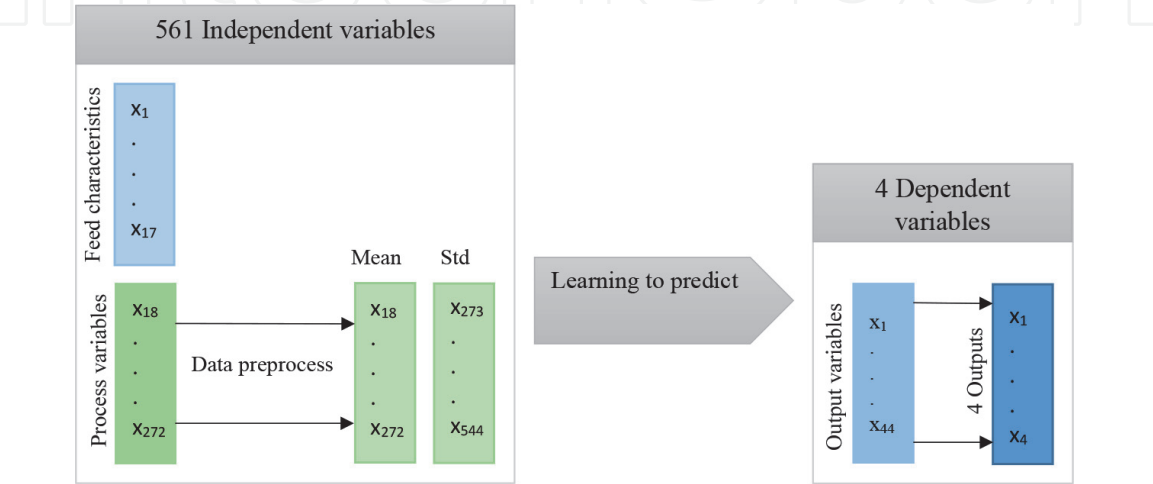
561 Independent variables

Feed characteristics

$x_1$
.
.
.
$x_{17}$

Process variables

$x_{18}$
.
.
.
$x_{272}$

Data preprocess

Mean

$x_{18}$
.
.
.
$x_{272}$

Std

$x_{273}$
.
.
.
$x_{544}$

Learning to predict

4 Dependent variables

Output variables

$x_1$
.
.
.
$x_{44}$

4 Outputs

$x_1$
.
.
.
$x_4$